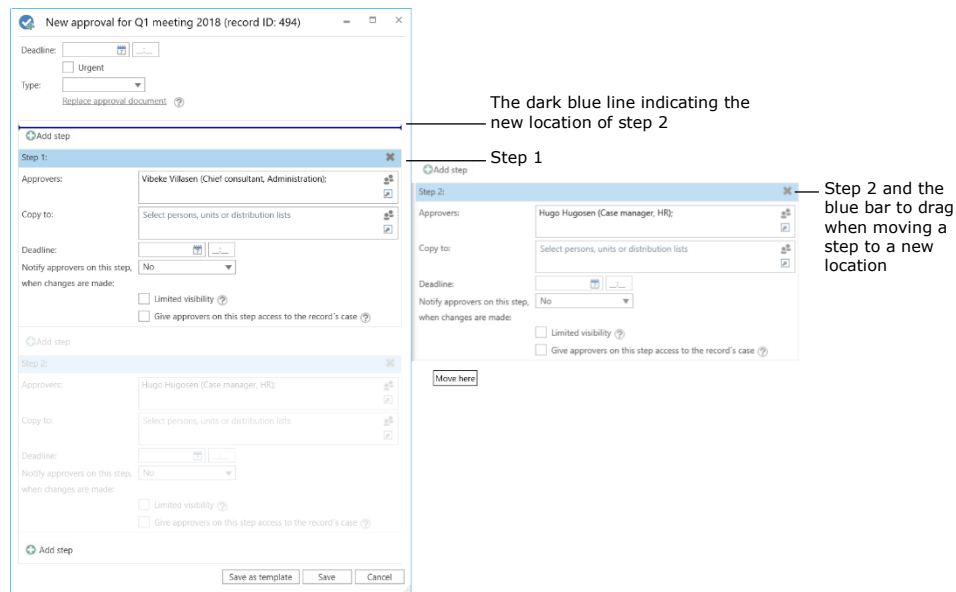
New approval for Q1 meeting 2018 (record ID: 494)

Deadline:
Urgent
Type:
Replace approval document

Add step

Step 1:
Approvers: Vibeke Villasen (Chief consultant, Administration);
Copy to: Select persons, units or distribution lists
Deadline:
Notify approvers on this step, when changes are made: No
Limited visibility
Give approvers on this step access to the record's case

Add step

Step 2:
Approvers: Hugo Hugosen (Case manager, HR);
Copy to: Select persons, units or distribution lists
Deadline:
Notify approvers on this step, when changes are made: No
Limited visibility
Give approvers on this step access to the record's case

Add step

Save as template Save Cancel

The dark blue line indicating the new location of step 2

Step 1

Add step

Step 2:
Approvers: Hugo Hugosen (Case manager, HR);
Copy to: Select persons, units or distribution lists
Deadline:
Notify approvers on this step, when changes are made: No
Limited visibility
Give approvers on this step access to the record's case

Move here

Step 2 and the blue bar to drag when moving a step to a new location